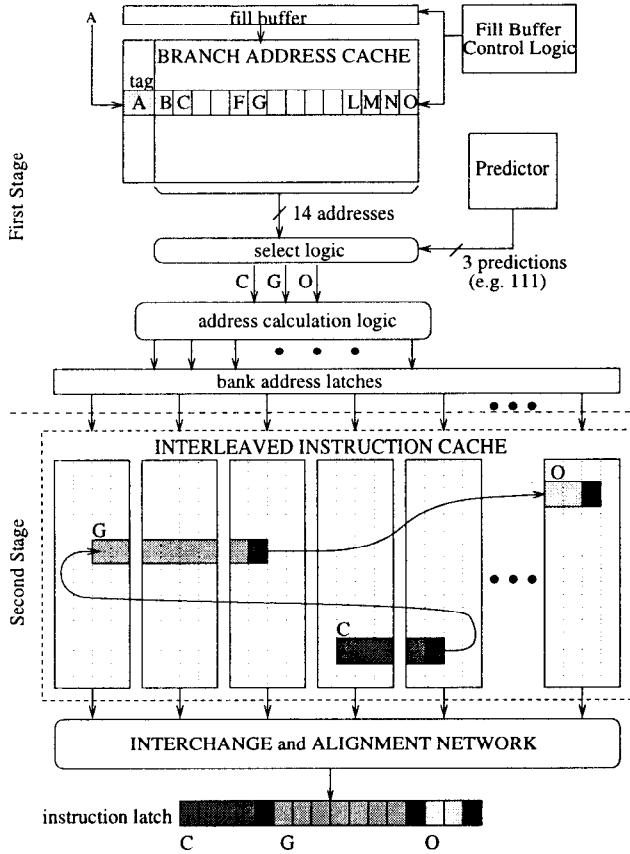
A

fill buffer

Fill Buffer Control Logic

BRANCH ADDRESS CACHE

tag

A B C F G L M N O

Predictor

First Stage

14 addresses

select logic

3 predictions (e.g. 111)

C G O

address calculation logic

bank address latches

INTERLEAVED INSTRUCTION CACHE

O

G

Second Stage

C

INTERCHANGE and ALIGNMENT NETWORK

instruction latch

C G O